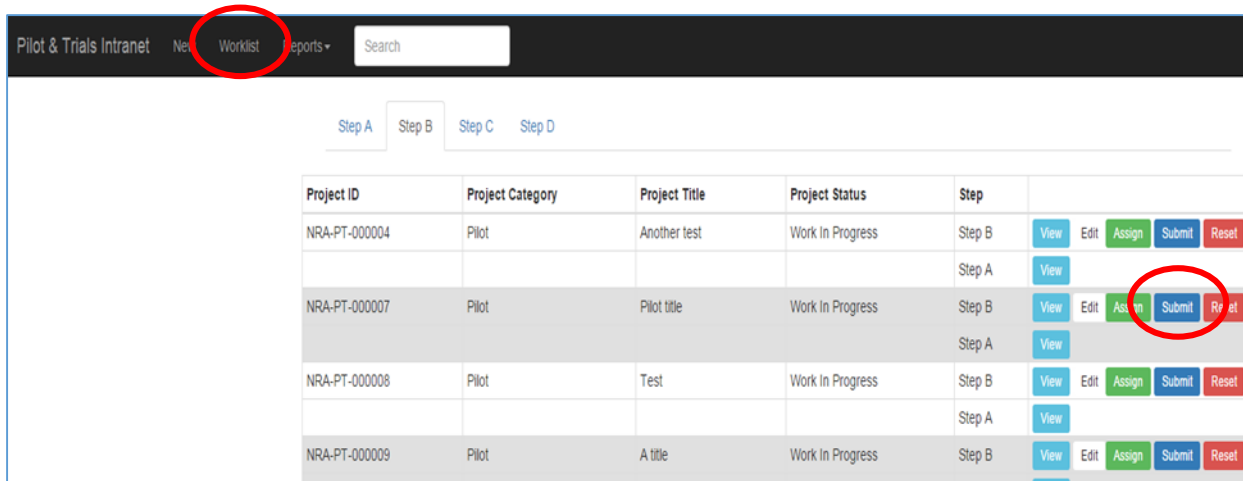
Pilot & Trials Intranet New Worklist Reports▾ Search

Step A Step B Step C Step D

| Project ID | Project Category | Project Title | Project Status | Step | |
|---|---|---|---|---|---|
| NRA-PT-000004 | Pilot | Another test | Work In Progress | Step B | View Edit Assign Submit Reset |
| | | | | Step A | View |
| NRA-PT-000007 | Pilot | Pilot title | Work In Progress | Step B | View Edit Assign Submit Reset |
| | | | | Step A | View |
| NRA-PT-000008 | Pilot | Test | Work In Progress | Step B | View Edit Assign Submit Reset |
| | | | | Step A | View |
| NRA-PT-000009 | Pilot | A title | Work In Progress | Step B | View Edit Assign Submit Reset |